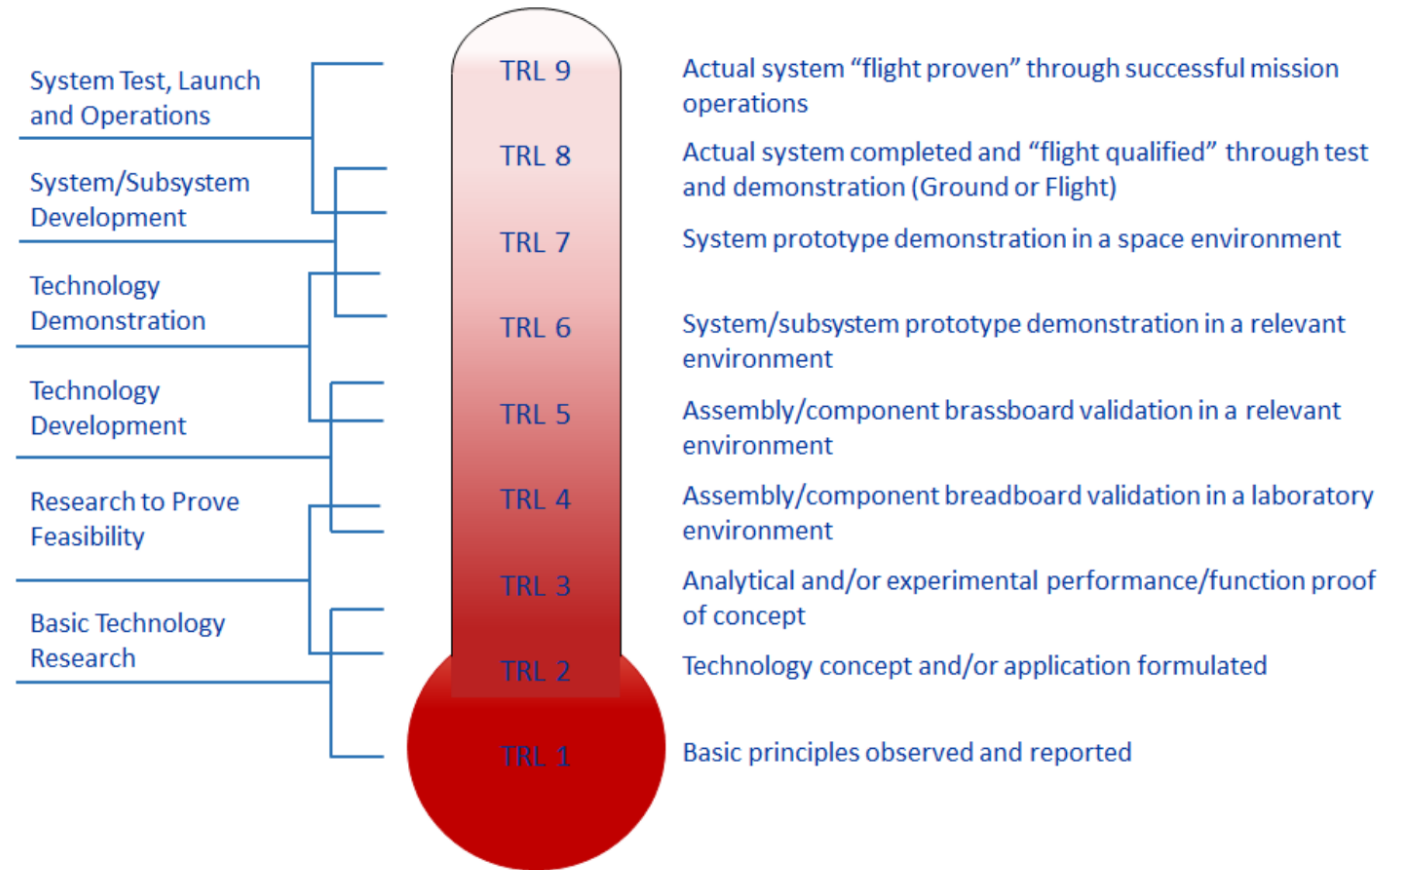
System Test, Launch and Operations

System/Subsystem Development

Technology Demonstration

Technology Development

Research to Prove Feasibility

Basic Technology Research

TRL 9
TRL 8
TRL 7
TRL 6
TRL 5
TRL 4
TRL 3
TRL 2
TRL 1

Actual system “flight proven” through successful mission operations

Actual system completed and “flight qualified” through test and demonstration (Ground or Flight)

System prototype demonstration in a space environment

System/subsystem prototype demonstration in a relevant environment

Assembly/component brassboard validation in a relevant environment

Assembly/component breadboard validation in a laboratory environment

Analytical and/or experimental performance/function proof of concept

Technology concept and/or application formulated

Basic principles observed and reported